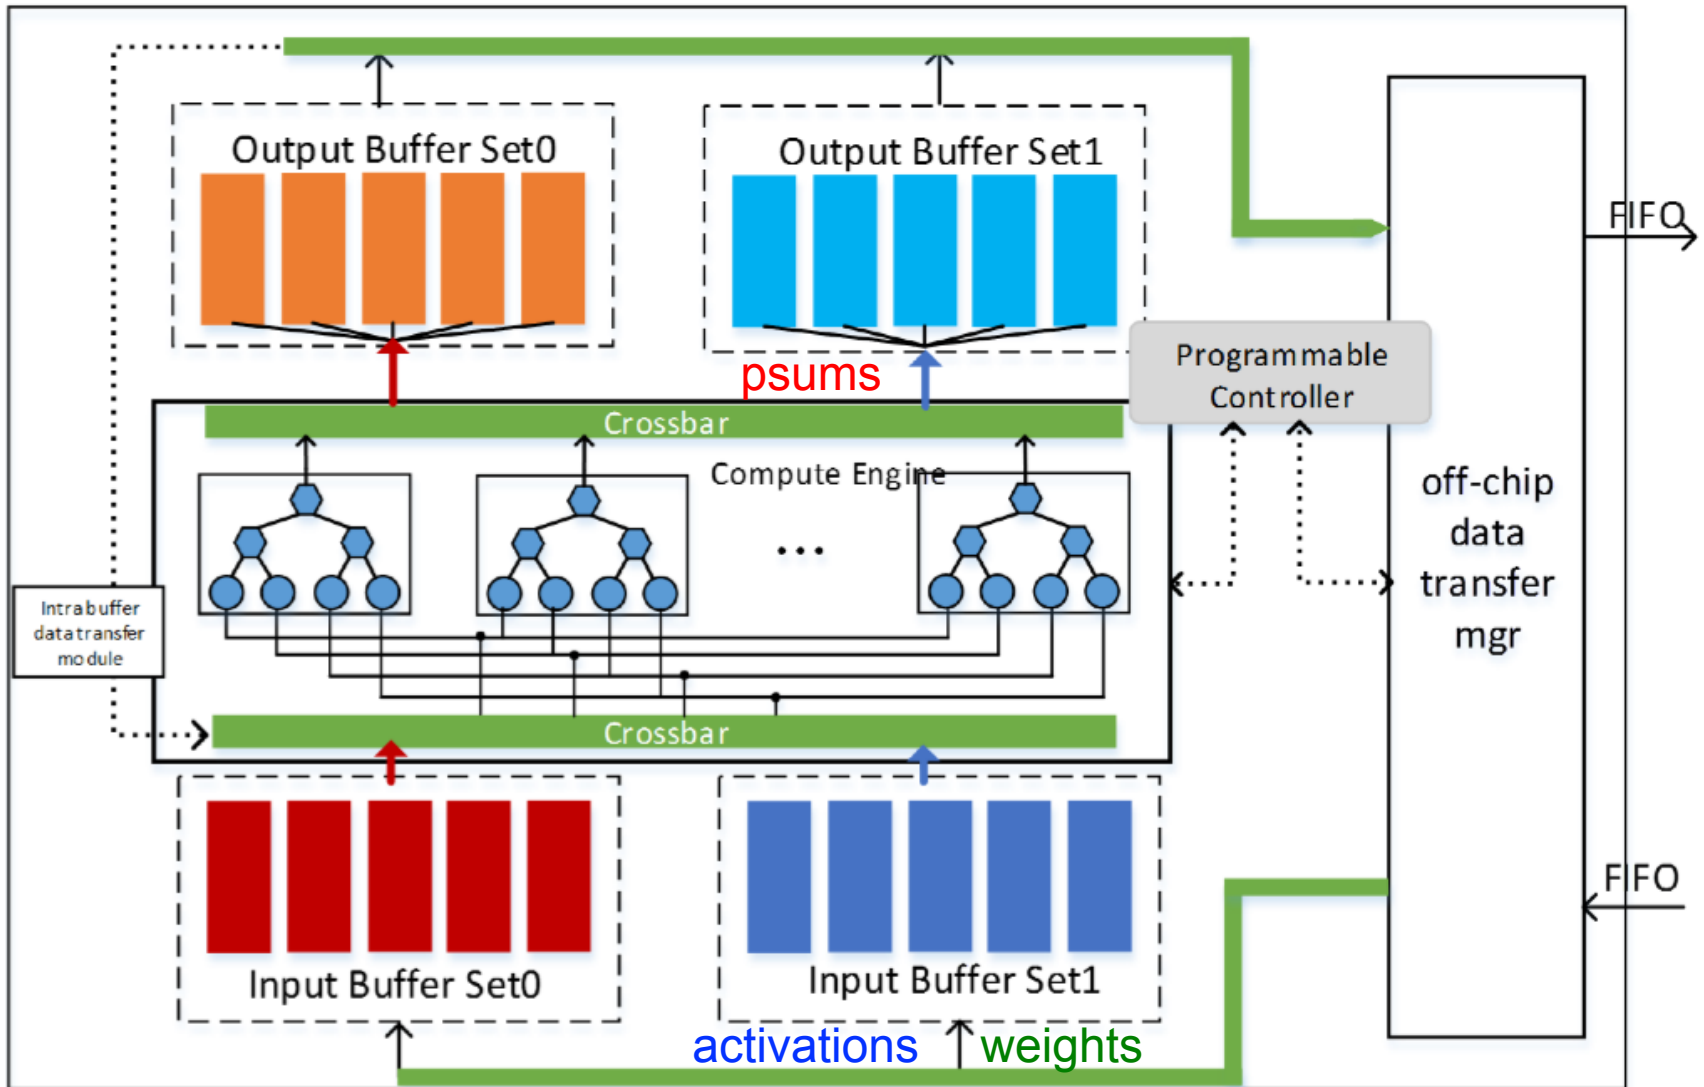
Output Buffer Set0

Output Buffer Set1

FIFO

psums

Programmable Controller

Crossbar

Compute Engine

...

off-chip data transfer mgr

Intra buffer data transfer module

Crossbar

FIFO

Input Buffer Set0

Input Buffer Set1

activations

weights